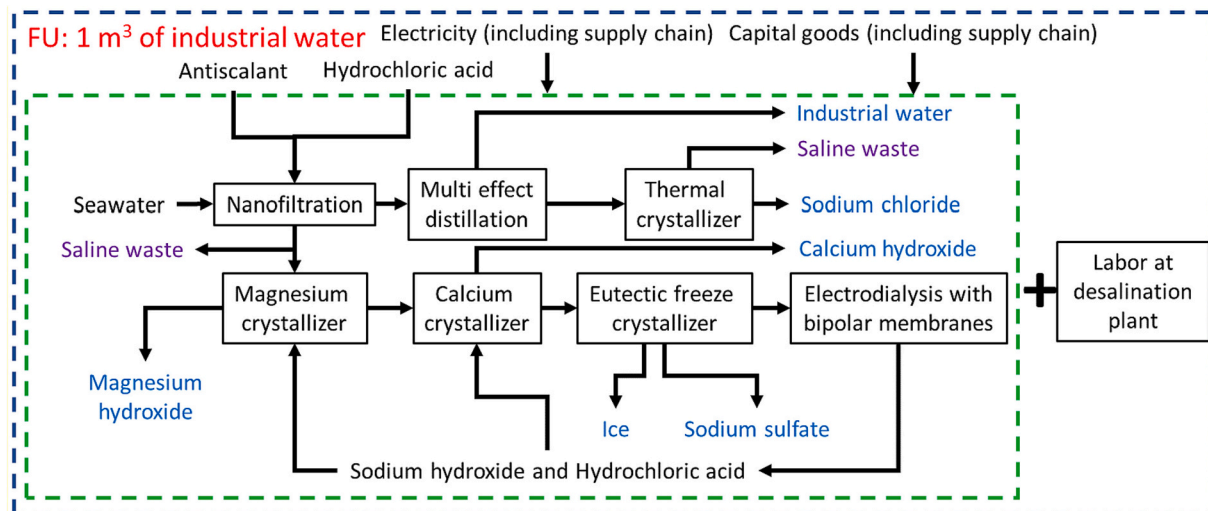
FU: 1 m$^3$ of industrial water

Electricity (including supply chain)

Capital goods (including supply chain)

Antiscalant

Hydrochloric acid

Industrial water

Saline waste

Seawater

Nanofiltration

Multi effect distillation

Thermal crystallizer

Sodium chloride

Saline waste

Calcium hydroxide

Magnesium crystallizer

Calcium crystallizer

Eutectic freeze crystallizer

Electrodialysis with bipolar membranes

Labor at desalination plant

Magnesium hydroxide

Ice

Sodium sulfate

Sodium hydroxide and Hydrochloric acid